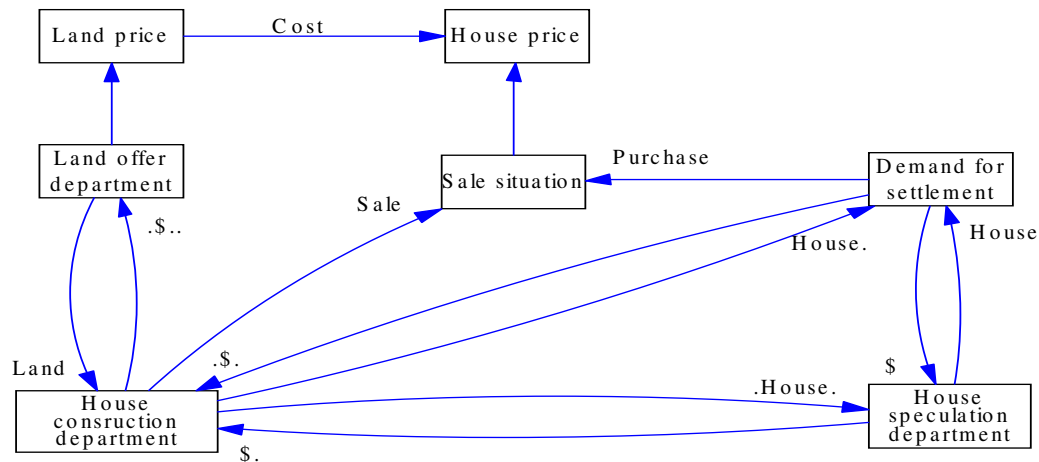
Land price

Cost

House price

Land offer department

Sale situation

Purchase

Demand for settlement

.$..

Sale

House.

House

Land

.$.

$

.House.

House consruction department

House speculation department

$.